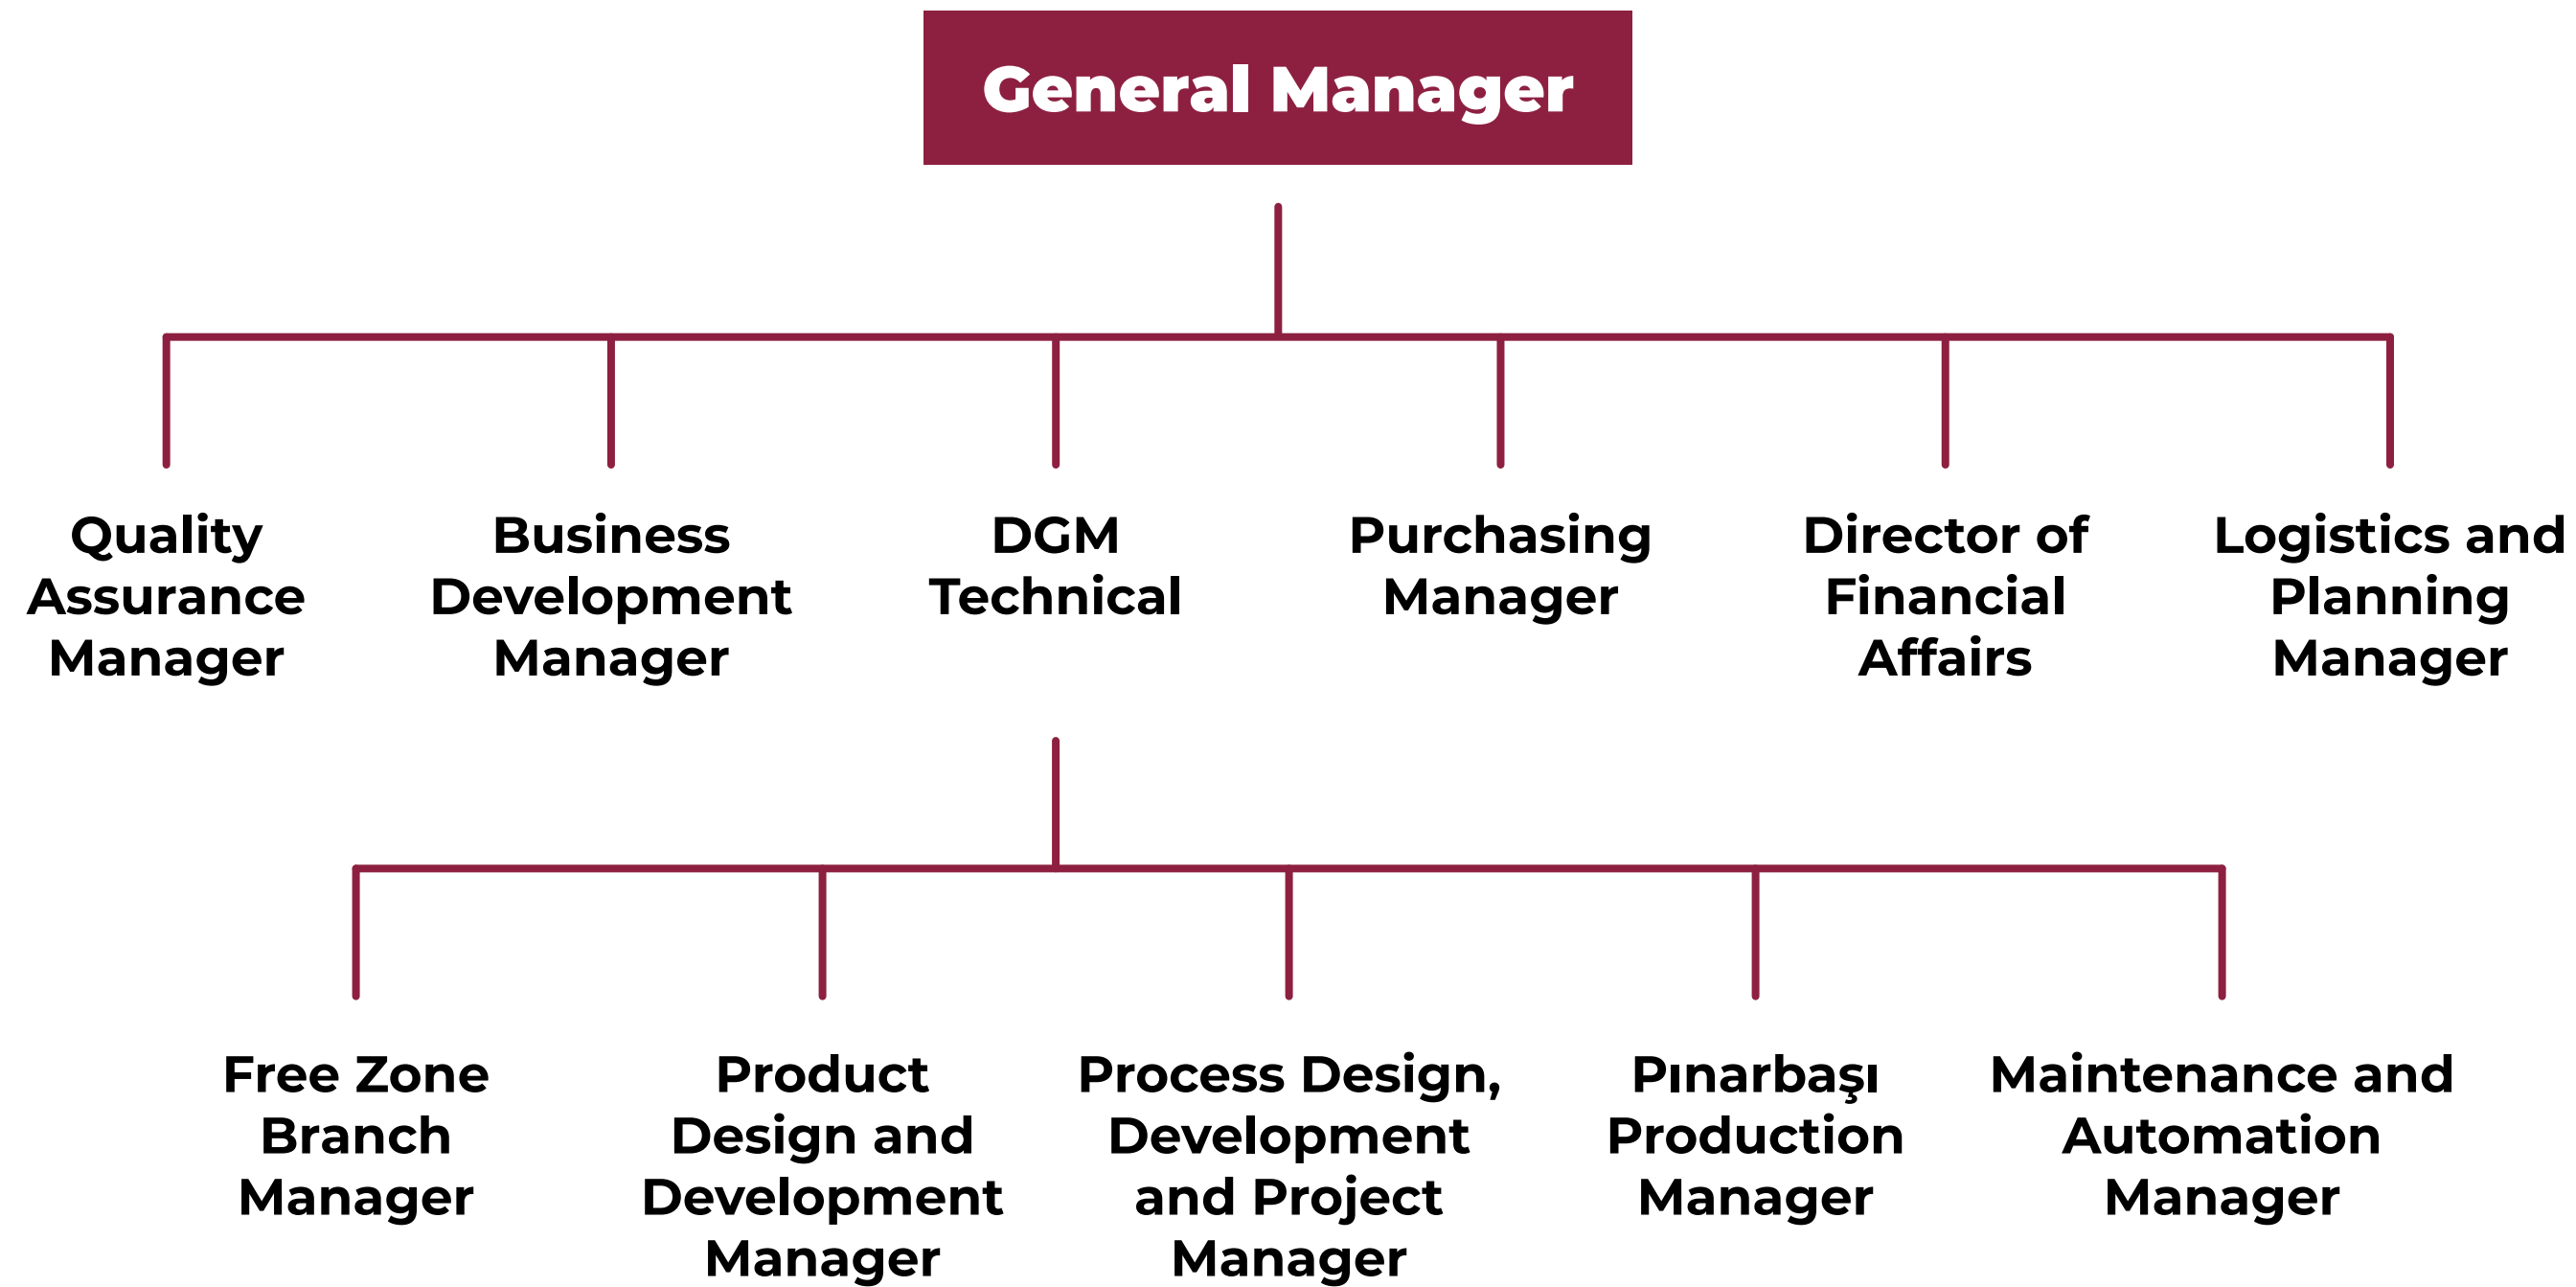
General Manager

Quality Assurance Manager

Business Development Manager

DGM Technical

Purchasing Manager

Director of Financial Affairs

Logistics and Planning Manager

Free Zone Branch Manager

Product Design and Development Manager

Process Design, Development and Project Manager

Pınarbaşı Production Manager

Maintenance and Automation Manager